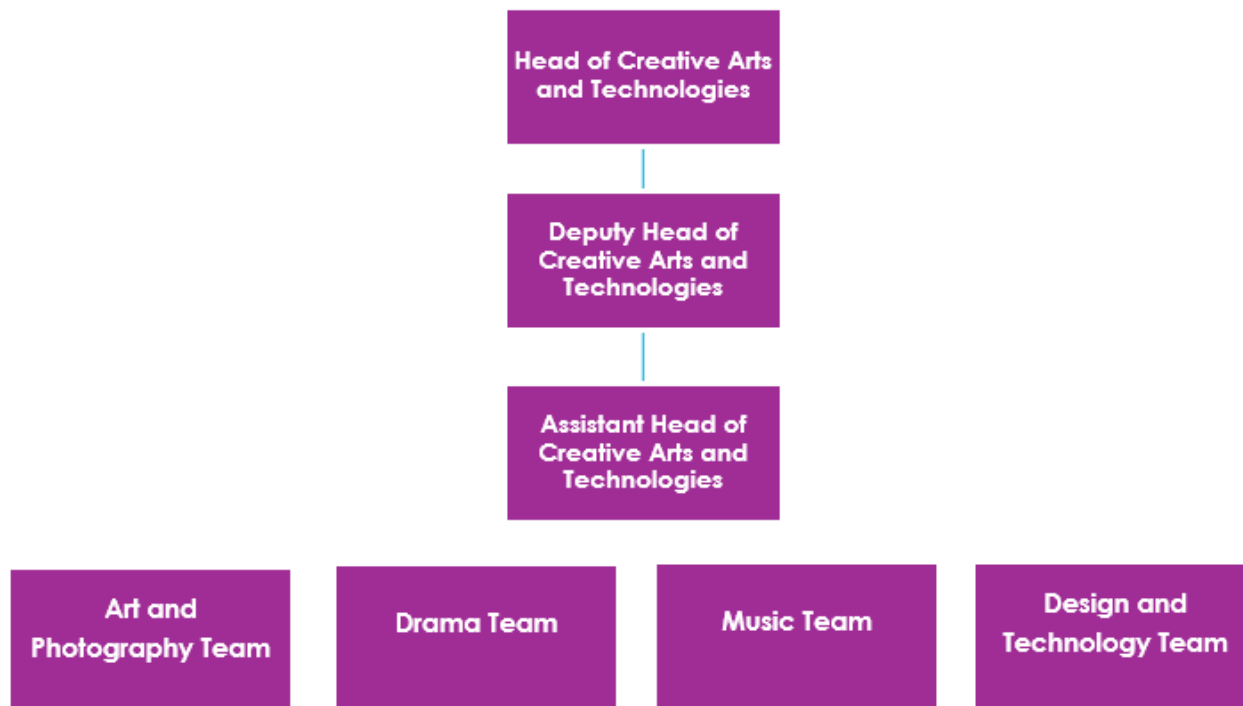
Head of Creative Arts and Technologies

Deputy Head of Creative Arts and Technologies

Assistant Head of Creative Arts and Technologies

Art and Photography Team

Drama Team

Music Team

Design and Technology Team